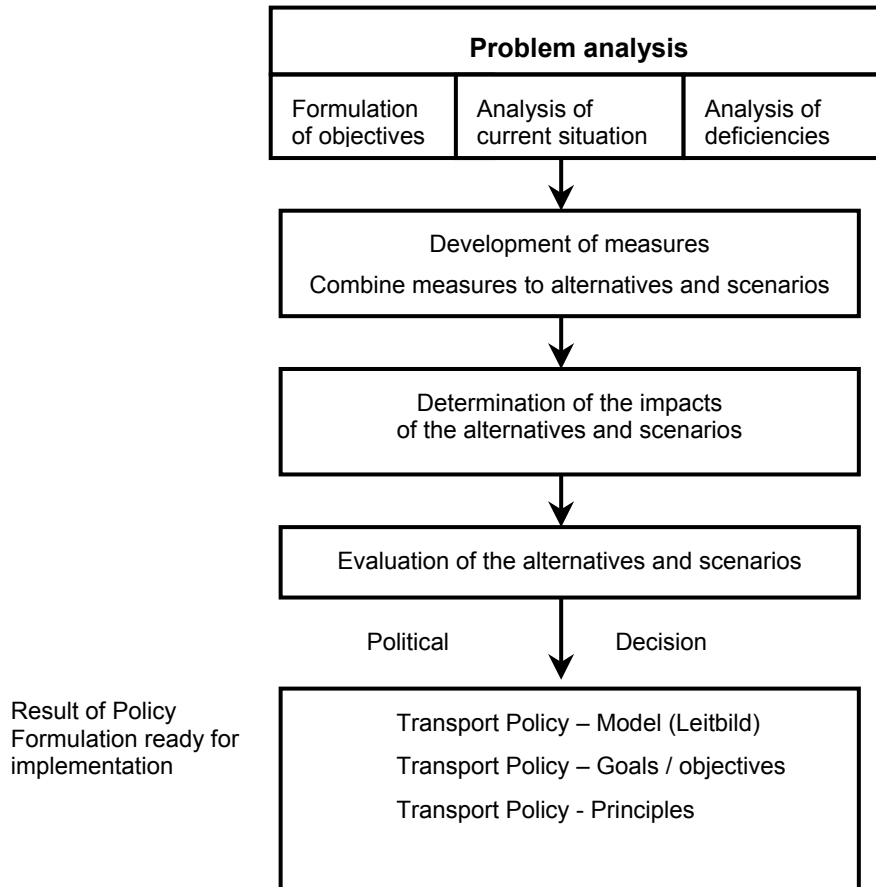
Problem analysis

Formulation of objectives

Analysis of current situation

Analysis of deficiencies

Development of measures

Combine measures to alternatives and scenarios

Determination of the impacts of the alternatives and scenarios

Evaluation of the alternatives and scenarios

Political

Decision

Result of Policy Formulation ready for implementation

Transport Policy – Model (Leitbild)

Transport Policy – Goals / objectives

Transport Policy - Principles